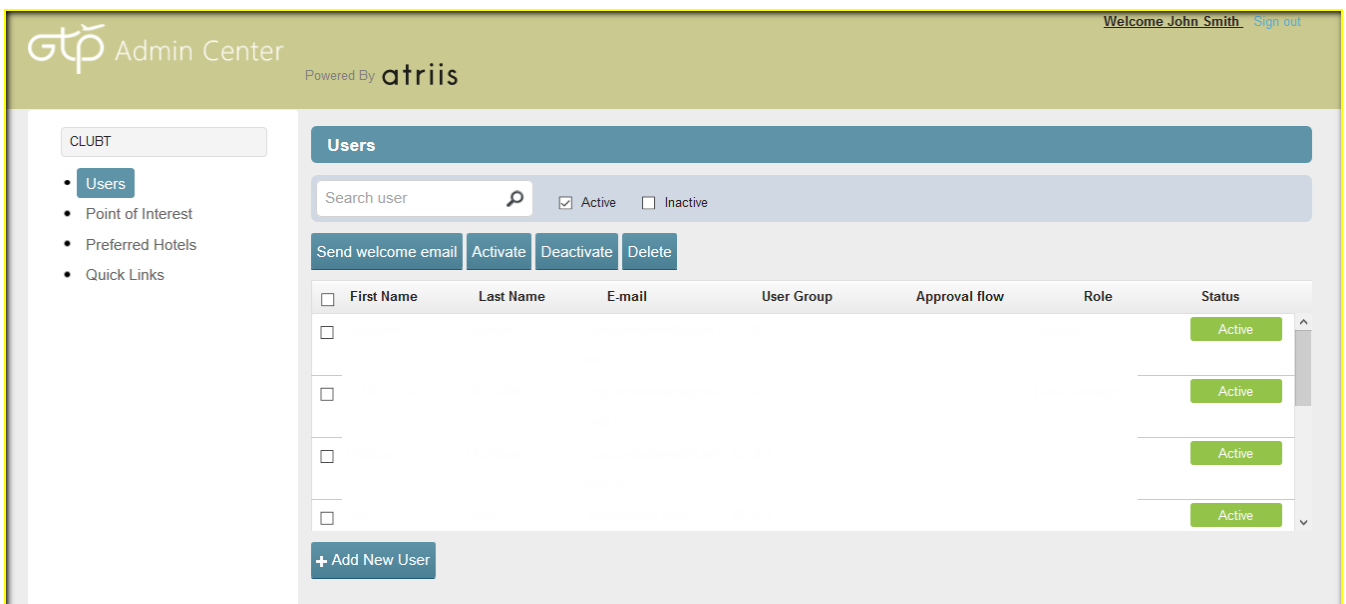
GTP Admin Center

Powered By atriis

Welcome John Smith Sign out

CLUBT

- Users
- Point of Interest
- Preferred Hotels
- Quick Links

Users

Search user

Active Inactive

Send welcome email Activate Deactivate Delete

| | First Name | Last Name | E-mail | User Group | Approval flow | Role | Status |
|---|---|---|---|---|---|---|---|
| | | | | | | | Active |
| | | | | | | | Active |
| | | | | | | | Active |
| | | | | | | | Active |

+ Add New User